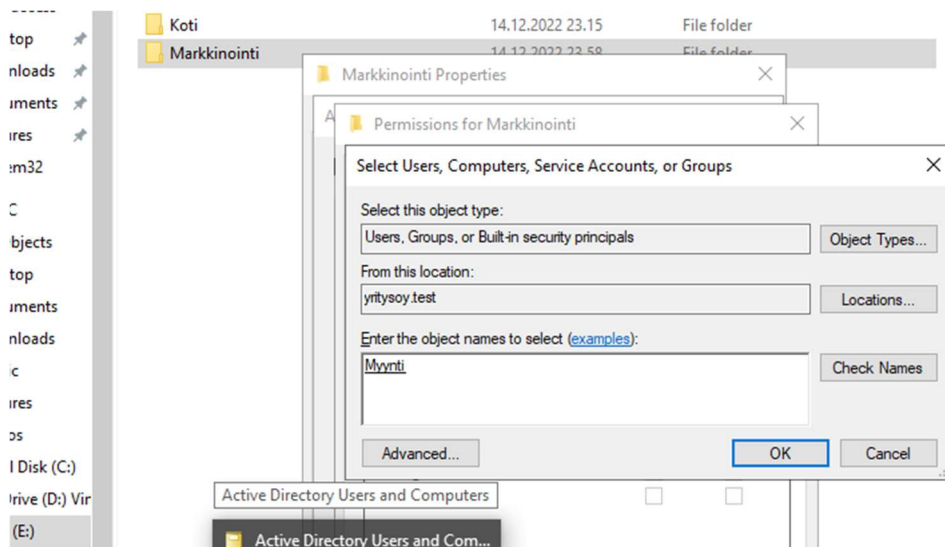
top
nloads
uments
ires
m32
C
bjects
top
uments
nloads
c
ires
os
l Disk (C:)
rive (D:) Vir
(E:)

Koti 14.12.2022 23.15 File folder
Markkinointi 14.12.2022 23.58 File folder

Markkinointi Properties
Permissions for Markkinointi

Select Users, Computers, Service Accounts, or Groups
Select this object type:
Users, Groups, or Built-in security principals
Object Types...
From this location:
yritysoy.test
Locations...
Enter the object names to select (examples):
Myynti
Check Names
Advanced...
OK
Cancel

Active Directory Users and Computers
Active Directory Users and Com...